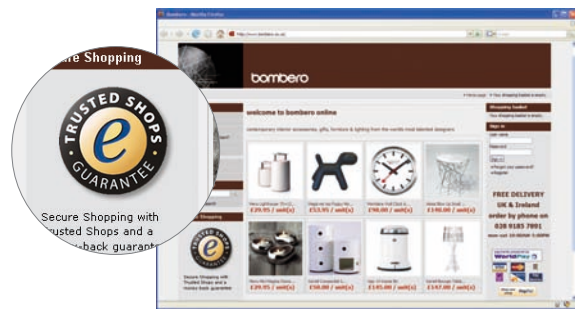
Secure Shopping

TRUSTED SHOPS
e
GUARANTEE

Secure Shopping with Trusted Shops and a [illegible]back guarant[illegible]

Bombero - Mozilla Firefox

bombero

welcome to bombero online

contemporary interior accessories, gifts, furniture & lighting from the worlds most talented designers

Shopping Basket

Sign in

£29.95 / unit(s)
£53.95 / unit(s)
£98.00 / unit(s)
£190.00 / unit(s)
£29.95 / unit(s)
£58.00 / unit(s)
£195.00 / unit(s)
£157.00 / unit(s)

FREE DELIVERY
UK & Ireland
order by phone on
020 8185 7891

Secure Shopping

Secure Shopping with Trusted Shops and a money back guarantee

WorldPay